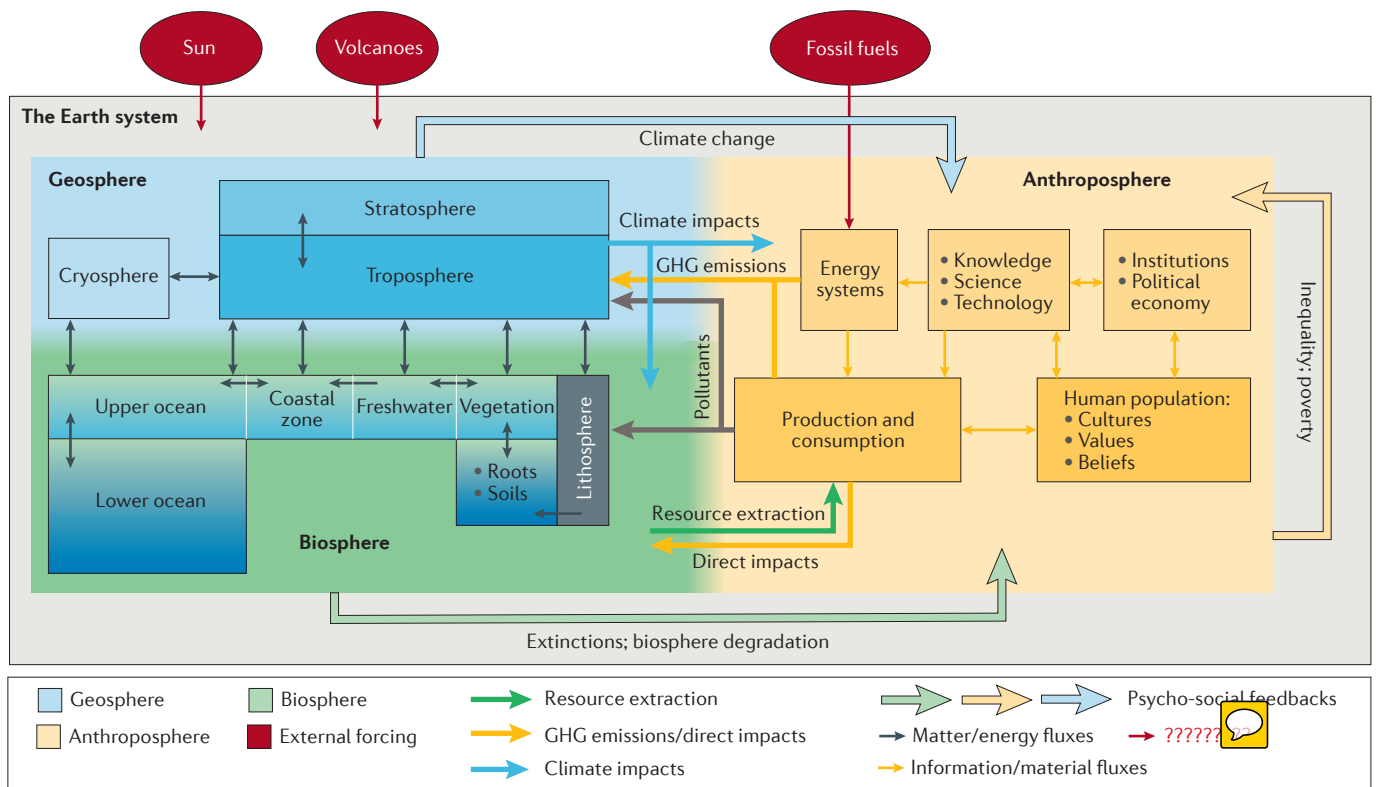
Sun

Volcanoes

Fossil fuels

The Earth system

Climate change

Geosphere

Anthroposphere

Stratosphere

Climate impacts

Cryosphere

Troposphere

GHG emissions

Energy systems

• Knowledge
• Science
• Technology

• Institutions
• Political economy

Inequality; poverty

Pollutants

Upper ocean

Coastal zone

Freshwater

Vegetation

Lithosphere

Production and consumption

Human population:
• Cultures
• Values
• Beliefs

• Roots
• Soils

Lower ocean

Biosphere

Resource extraction

Direct impacts

Extinctions; biosphere degradation

Geosphere

Biosphere

Resource extraction

Psycho-social feedbacks

Anthroposphere

External forcing

GHG emissions/direct impacts

Matter/energy fluxes

??????

Climate impacts

Information/material fluxes